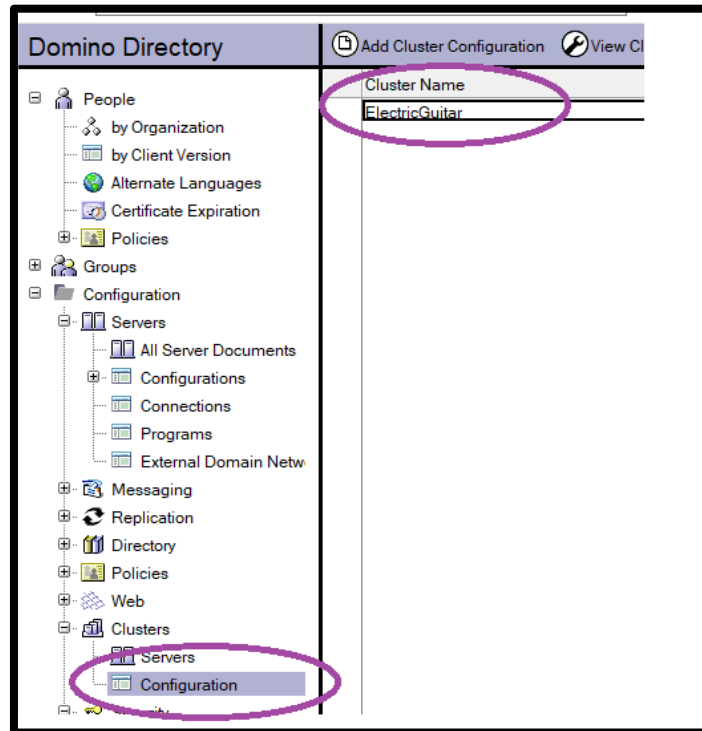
Domino Directory

Add Cluster Configuration View Cl

Cluster Name
ElectricGuitar

People
by Organization
by Client Version
Alternate Languages
Certificate Expiration
Policies
Groups
Configuration
Servers
All Server Documents
Configurations
Connections
Programs
External Domain Netw
Messaging
Replication
Directory
Policies
Web
Clusters
Servers
Configuration
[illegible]